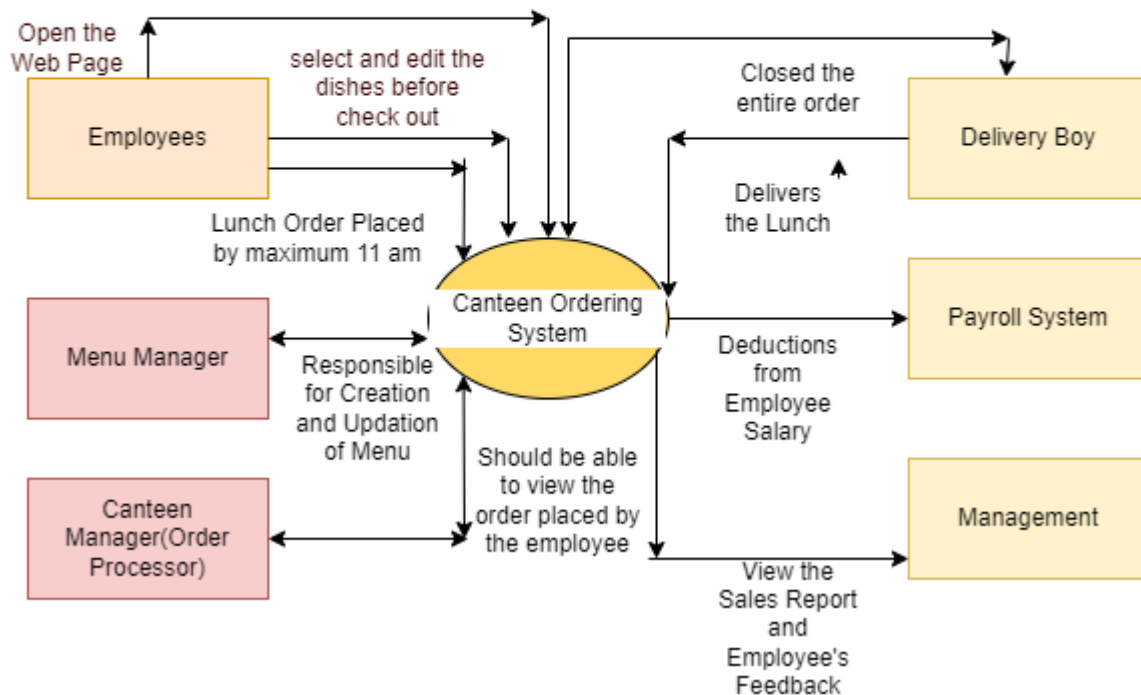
Open the Web Page

select and edit the dishes before check out

Employees

Lunch Order Placed by maximum 11 am

Closed the entire order

Delivery Boy

Delivers the Lunch

Menu Manager

Responsible for Creation and Updation of Menu

Canteen Ordering System

Payroll System

Deductions from Employee Salary

Should be able to view the order placed by the employee

Canteen Manager(Order Processor)

Management

View the Sales Report and Employee's Feedback